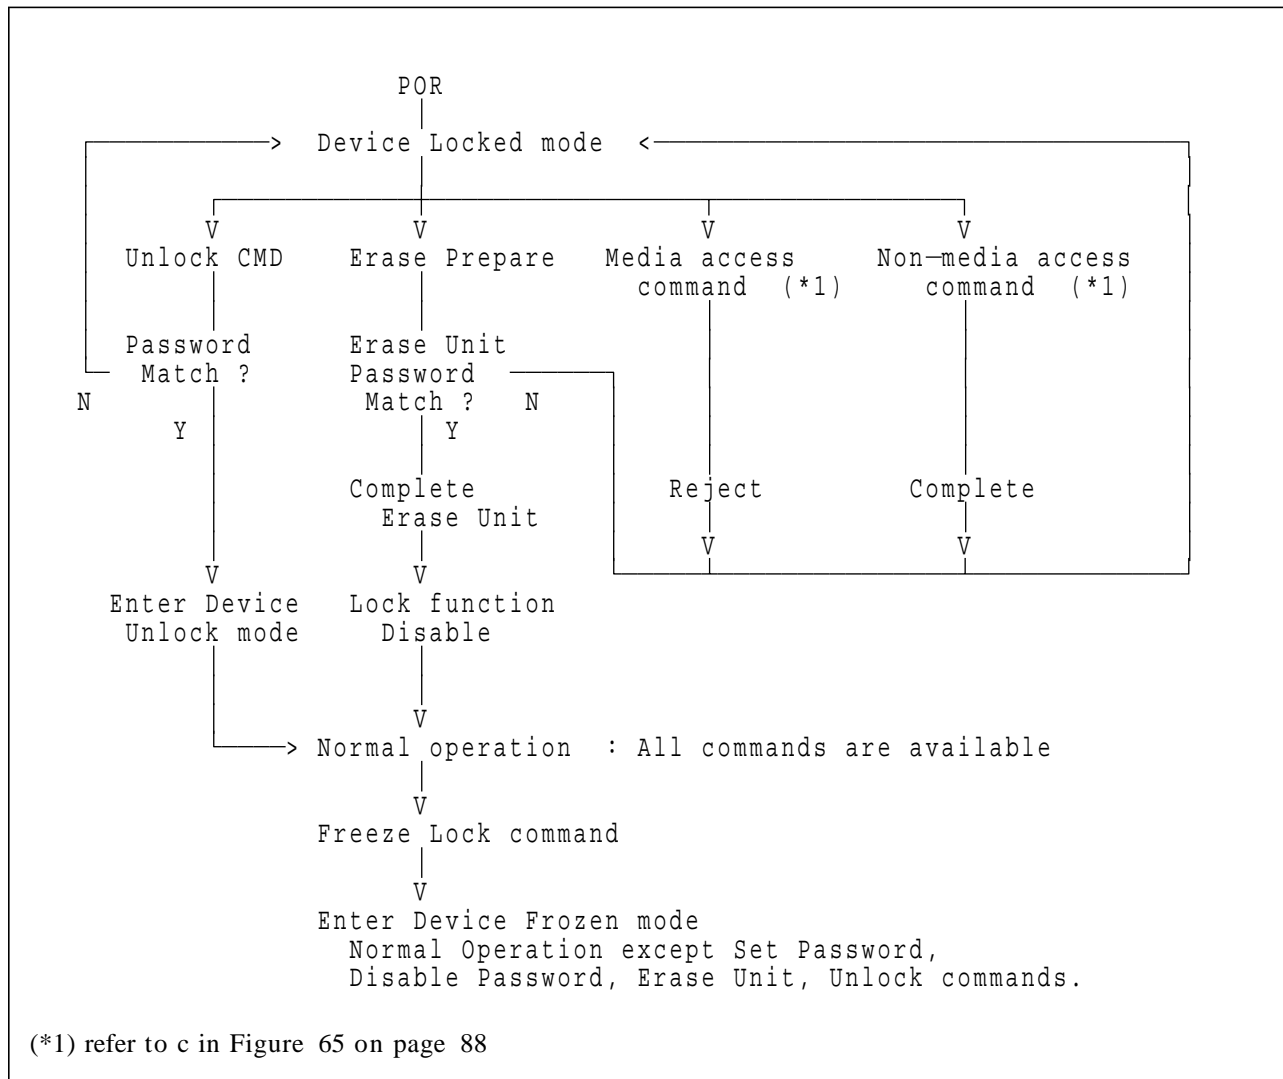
POR

Device Locked mode

Unlock CMD

Password Match ?

N

Y

Enter Device Unlock mode

Erase Prepare

Erase Unit Password Match ?

N

Y

Complete Erase Unit

Lock function Disable

Media access command (*1)

Reject

Non—media access command (*1)

Complete

Normal operation : All commands are available

Freeze Lock command

Enter Device Frozen mode
Normal Operation except Set Password, Disable Password, Erase Unit, Unlock commands.

(*1) refer to c in Figure 65 on page 88